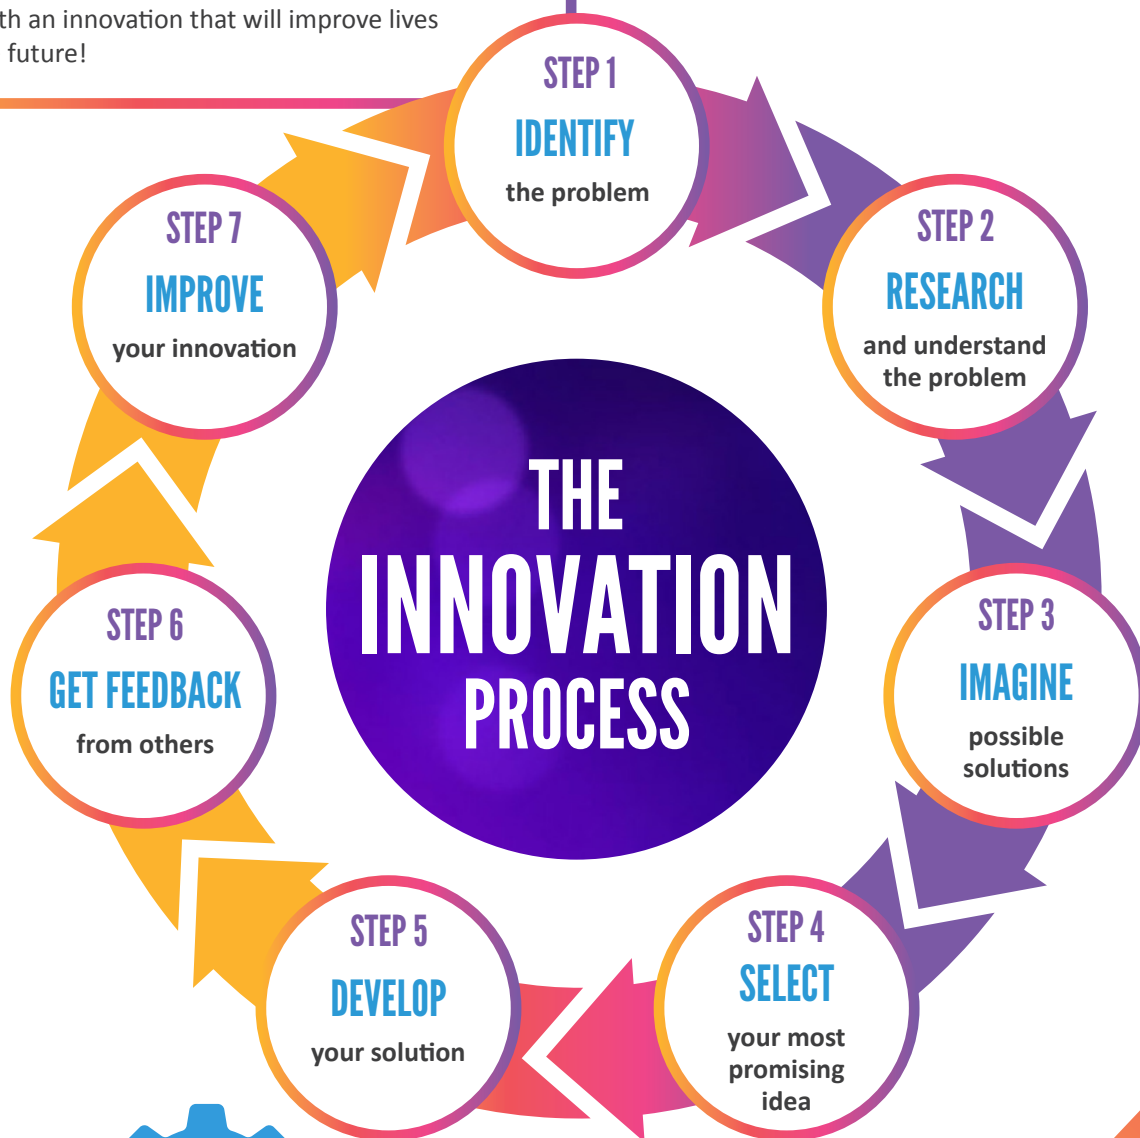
th an innovation that will improve lives
future!

STEP 1
IDENTIFY
the problem

STEP 2
RESEARCH
and understand the problem

STEP 3
IMAGINE
possible solutions

STEP 4
SELECT
your most promising idea

STEP 5
DEVELOP
your solution

STEP 6
GET FEEDBACK
from others

STEP 7
IMPROVE
your innovation

THE
INNOVATION
PROCESS